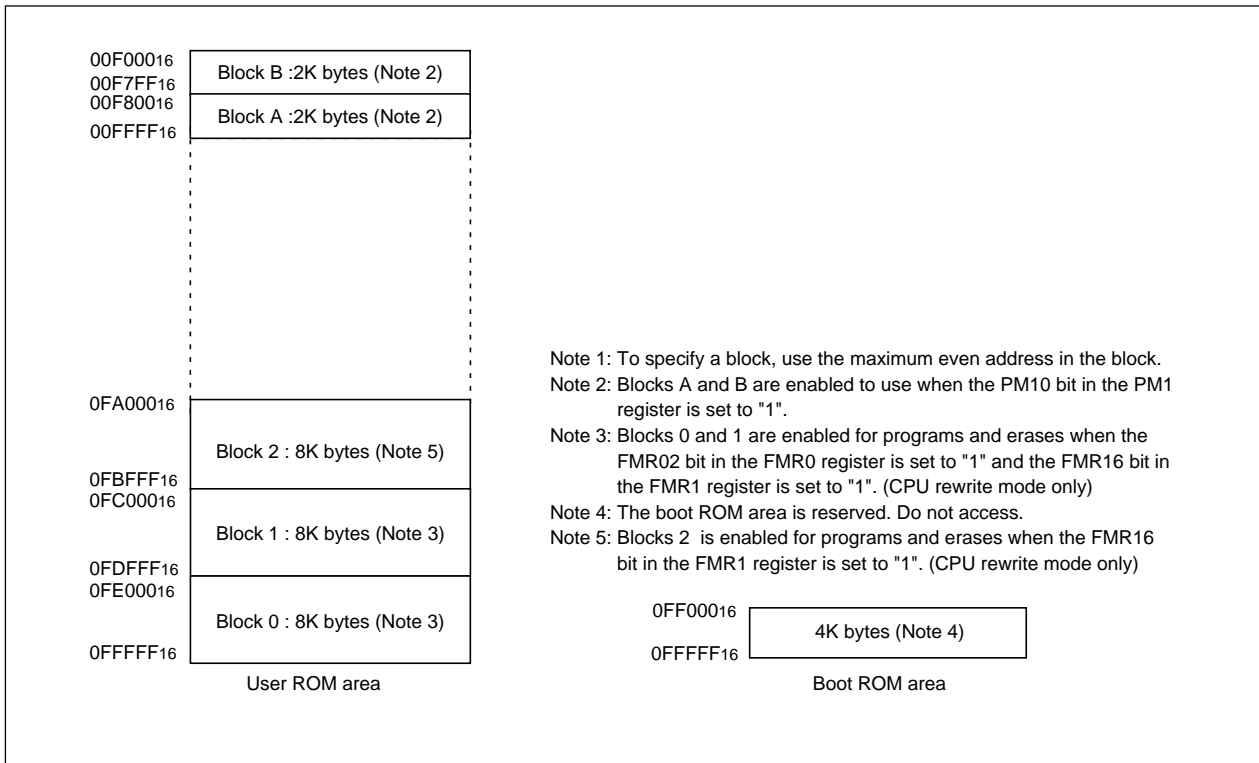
$00F000_{16}$
Block B :2K bytes (Note 2)
$00F7FF_{16}$
$00F800_{16}$
Block A :2K bytes (Note 2)
$00FFFF_{16}$

$0FA000_{16}$
Block 2 : 8K bytes (Note 5)
$0FBFFF_{16}$
$0FC000_{16}$
Block 1 : 8K bytes (Note 3)
$0FDFFF_{16}$
$0FE000_{16}$
Block 0 : 8K bytes (Note 3)
$0FFFFF_{16}$

User ROM area

Note 1: To specify a block, use the maximum even address in the block.
Note 2: Blocks A and B are enabled to use when the PM10 bit in the PM1 register is set to "1".
Note 3: Blocks 0 and 1 are enabled for programs and erases when the FMR02 bit in the FMR0 register is set to "1" and the FMR16 bit in the FMR1 register is set to "1". (CPU rewrite mode only)
Note 4: The boot ROM area is reserved. Do not access.
Note 5: Blocks 2 is enabled for programs and erases when the FMR16 bit in the FMR1 register is set to "1". (CPU rewrite mode only)

$0FF000_{16}$
4K bytes (Note 4)
$0FFFFF_{16}$

Boot ROM area